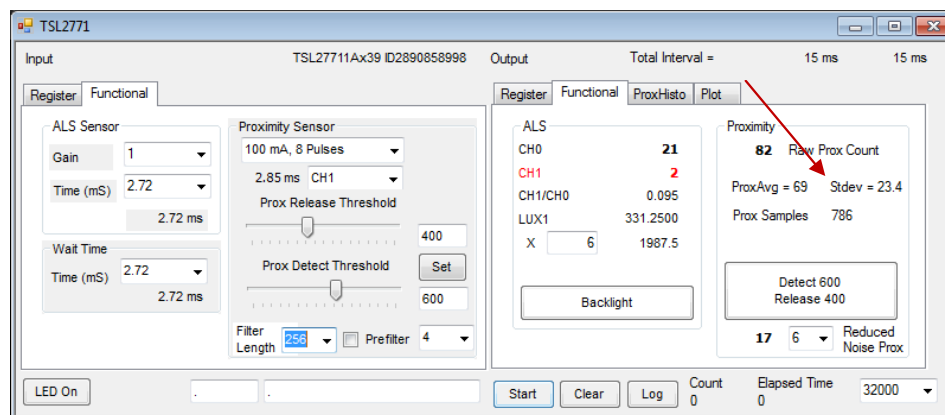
TSL2771

Input TSL27711Ax39 ID2890858998

Output Total Interval = 15 ms 15 ms

Register Functional

ALS Sensor

Gain 1

Time (mS) 2.72

2.72 ms

Wait Time

Time (mS) 2.72

2.72 ms

Proximity Sensor

100 mA, 8 Pulses

2.85 ms CH1

Prox Release Threshold

400

Prox Detect Threshold

Set

600

Filter Length 256

Prefilter 4

Register Functional ProxHisto Plot

ALS

CH0 21

CH1 2

CH1/CH0 0.095

LUX1 331.2500

X 6 1987.5

Backlight

Proximity

82 Raw Prox Count

ProxAvg = 69 Stdev = 23.4

Prox Samples 786

Detect 600
Release 400

17 6 Reduced Noise Prox

LED On

.

.

Start Clear Log Count 0 Elapsed Time 0 32000